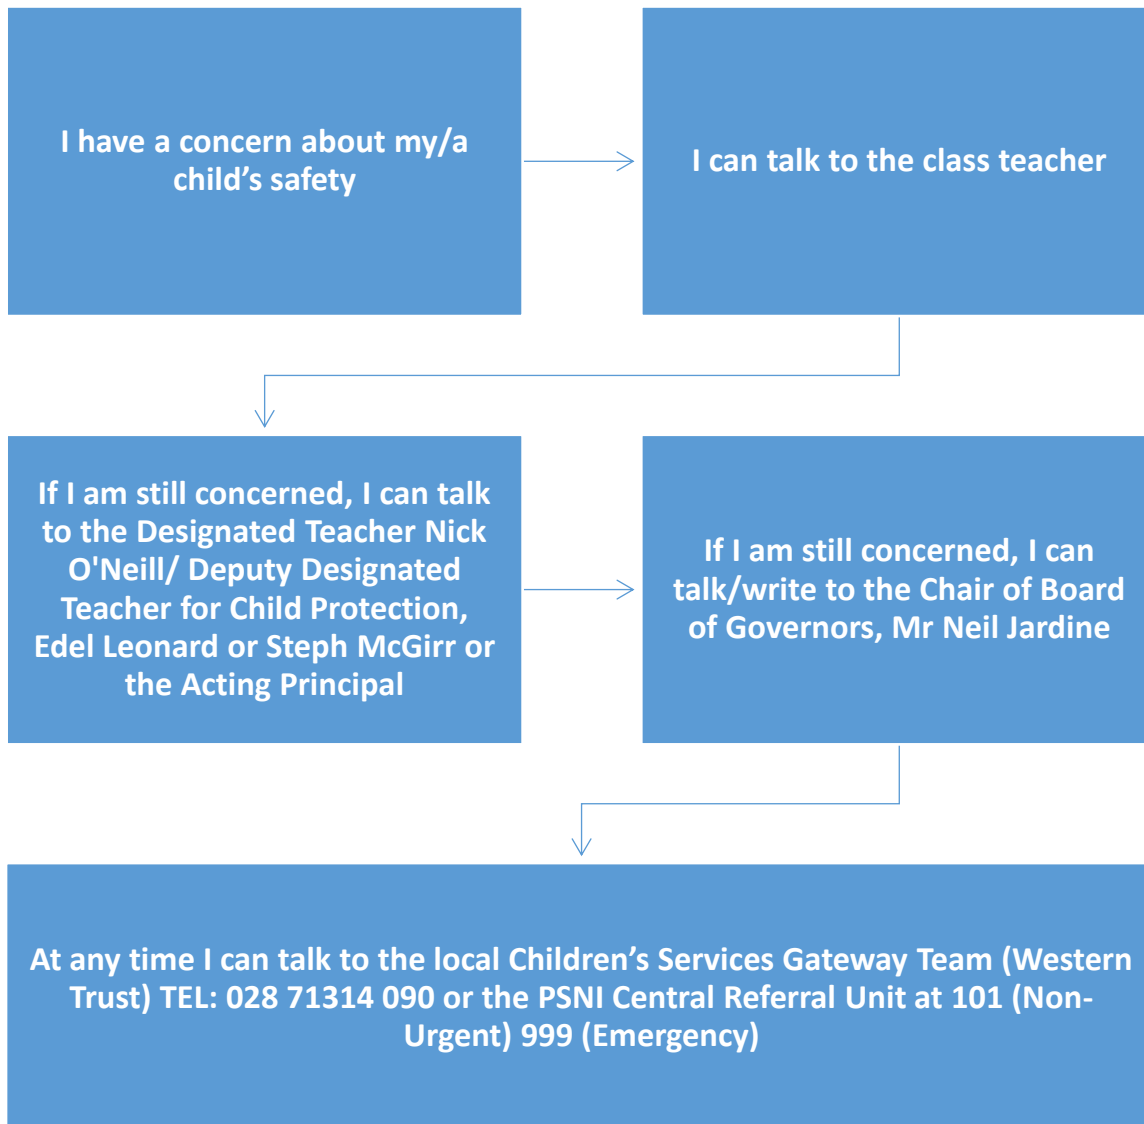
I have a concern about my/a child’s safety

I can talk to the class teacher

If I am still concerned, I can talk to the Designated Teacher Nick O'Neill/ Deputy Designated Teacher for Child Protection, Edel Leonard or Steph McGirr or the Acting Principal

If I am still concerned, I can talk/write to the Chair of Board of Governors, Mr Neil Jardine

At any time I can talk to the local Children’s Services Gateway Team (Western Trust) TEL: 028 71314 090 or the PSNI Central Referral Unit at 101 (Non-Urgent) 999 (Emergency)